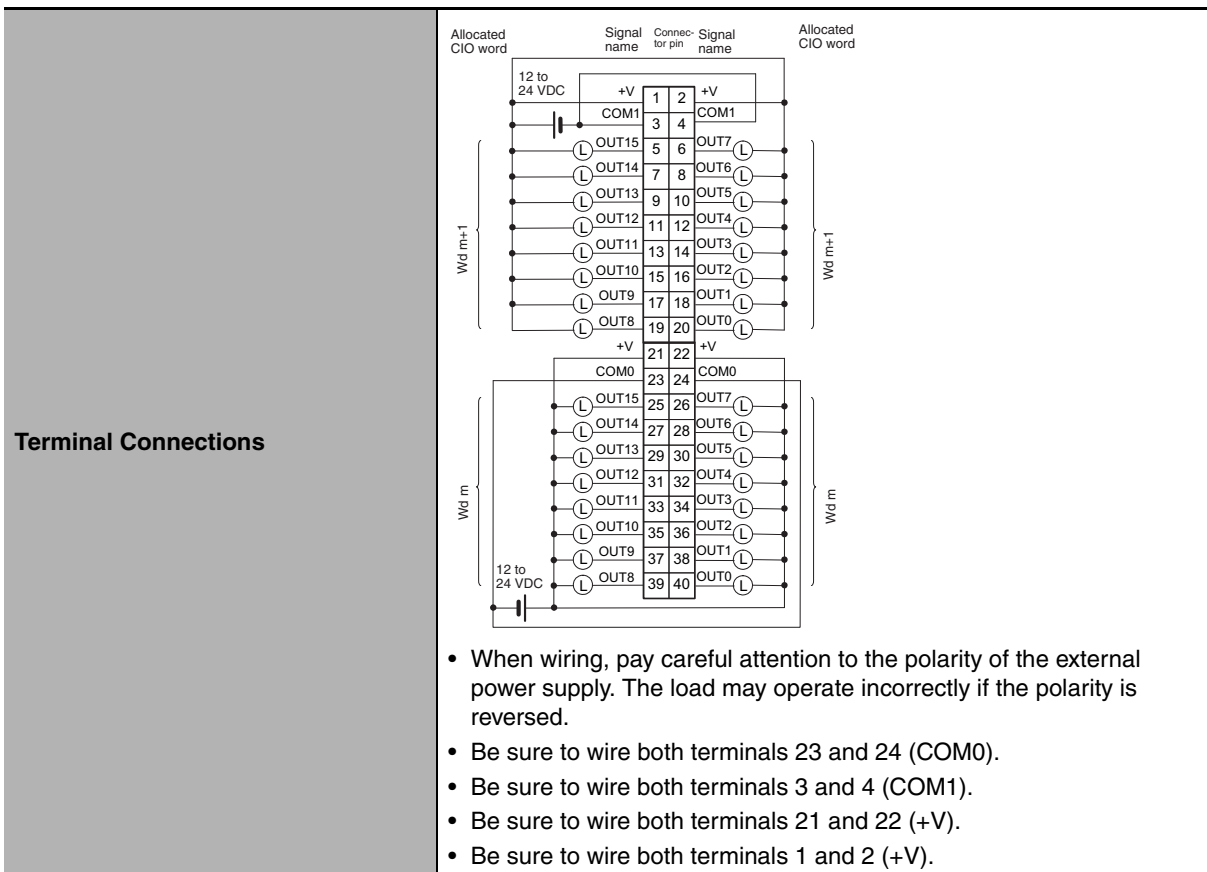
Terminal Connections

Allocated CIO word

Signal name

Connector pin

Signal name

Allocated CIO word

12 to 24 VDC

| Signal name | Connector pin | Connector pin | Signal name |
|---|---|---|---|
| +V | 1 | 2 | +V |
| COM1 | 3 | 4 | COM1 |
| OUT15 | 5 | 6 | OUT7 |
| OUT14 | 7 | 8 | OUT6 |
| OUT13 | 9 | 10 | OUT5 |
| OUT12 | 11 | 12 | OUT4 |
| OUT11 | 13 | 14 | OUT3 |
| OUT10 | 15 | 16 | OUT2 |
| OUT9 | 17 | 18 | OUT1 |
| OUT8 | 19 | 20 | OUT0 |
| +V | 21 | 22 | +V |
| COM0 | 23 | 24 | COM0 |
| OUT15 | 25 | 26 | OUT7 |
| OUT14 | 27 | 28 | OUT6 |
| OUT13 | 29 | 30 | OUT5 |
| OUT12 | 31 | 32 | OUT4 |
| OUT11 | 33 | 34 | OUT3 |
| OUT10 | 35 | 36 | OUT2 |
| OUT9 | 37 | 38 | OUT1 |
| OUT8 | 39 | 40 | OUT0 |

L L L L L L L L L L L L L L L L L L L L L L L L L L L L L L L L

Wd m+1

Wd m+1

Wd m

Wd m

12 to 24 VDC

• When wiring, pay careful attention to the polarity of the external power supply. The load may operate incorrectly if the polarity is reversed.
• Be sure to wire both terminals 23 and 24 (COM0).
• Be sure to wire both terminals 3 and 4 (COM1).
• Be sure to wire both terminals 21 and 22 (+V).
• Be sure to wire both terminals 1 and 2 (+V).